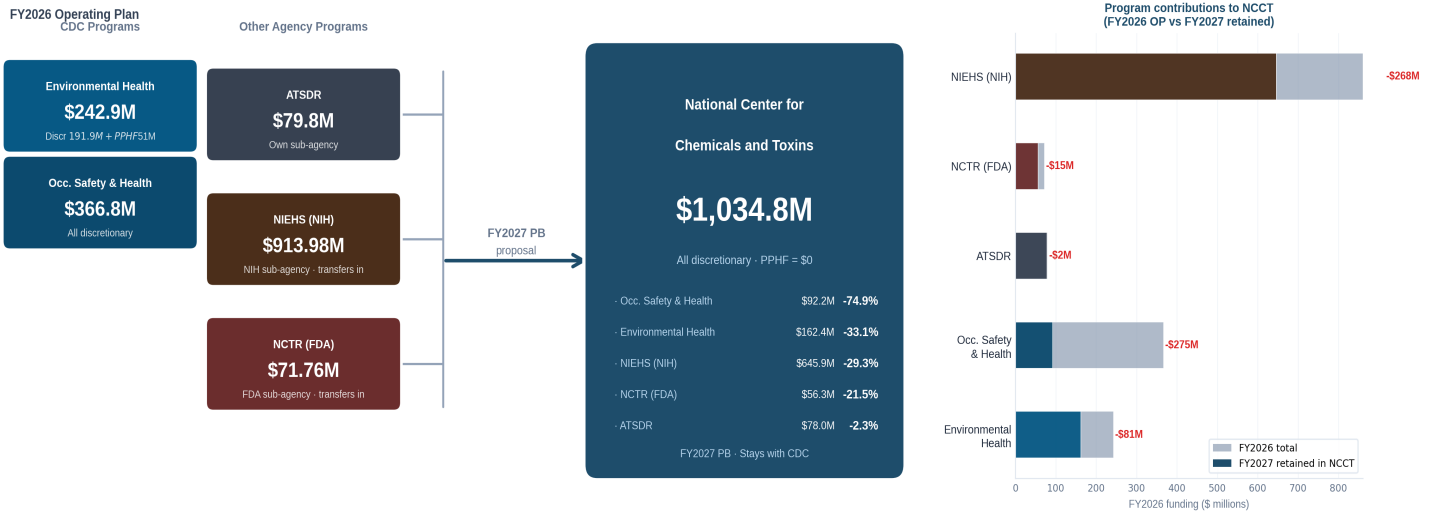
FY2026 Operating Plan
CDC Programs

Environmental Health
$242.9M
Discr 191.9$M + PPHF$51M

Occ. Safety & Health
$366.8M
All discretionary

Other Agency Programs

ATSDR
$79.8M
Own sub-agency

NIEHS (NIH)
$913.98M
NIH sub-agency · transfers in

NCTR (FDA)
$71.76M
FDA sub-agency · transfers in

FY2027 PB
proposal

National Center for
Chemicals and Toxins
$1,034.8M
All discretionary · PPHF = $0

| | | |
|---|---|---|
| · Occ. Safety & Health | $92.2M | -74.9% |
| · Environmental Health | $162.4M | -33.1% |
| · NIEHS (NIH) | $645.9M | -29.3% |
| · NCTR (FDA) | $56.3M | -21.5% |
| · ATSDR | $78.0M | -2.3% |

FY2027 PB · Stays with CDC

Program contributions to NCCT
(FY2026 OP vs FY2027 retained)

NIEHS (NIH) -$268M
NCTR (FDA) -$15M
ATSDR -$2M
Occ. Safety & Health -$275M
Environmental Health -$81M

FY2026 total
FY2027 retained in NCCT

0 100 200 300 400 500 600 700 800
FY2026 funding ($ millions)